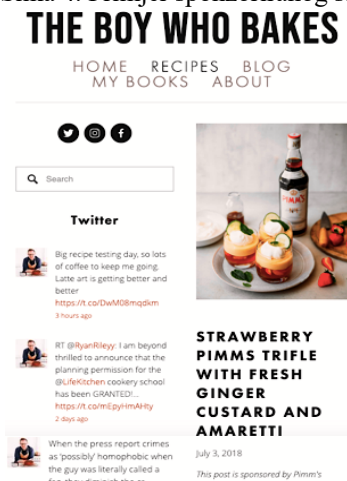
THE BOY WHO BAKES

HOME RECIPES BLOG
MY BOOKS ABOUT

Search

Twitter

Big recipe testing day, so lots of coffee to keep me going. Latte art is getting better and better
https://t.co/DwM08mqdkm
3 hours ago

RT @RyanRileyy: I am beyond thrilled to announce that the planning permission for the @LifeKitchen cookery school has been GRANTED!...
https://t.co/mEpyHmAHty
2 days ago

When the press report crimes as 'possibly' homophobic when the guy was literally called a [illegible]

STRAWBERRY PIMMS TRIFLE WITH FRESH GINGER CUSTARD AND AMARETTI

July 3, 2018

This post is sponsored by Pimm's